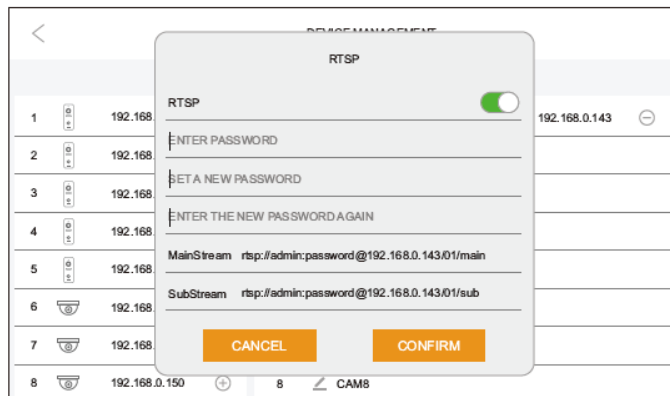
DEVICE MANAGEMENT

RTSP

RTSP

ENTER PASSWORD

SET A NEW PASSWORD

ENTER THE NEW PASSWORD AGAIN

MainStream rtsp://admin:password@192.168.0.143/01/main

SubStream rtsp://admin:password@192.168.0.143/01/sub

CANCEL

CONFIRM

1 192.168. 192.168.0.143

2 192.168.

3 192.168.

4 192.168.

5 192.168.

6 192.168.

7 192.168.

8 192.168.0.150 8 CAM8